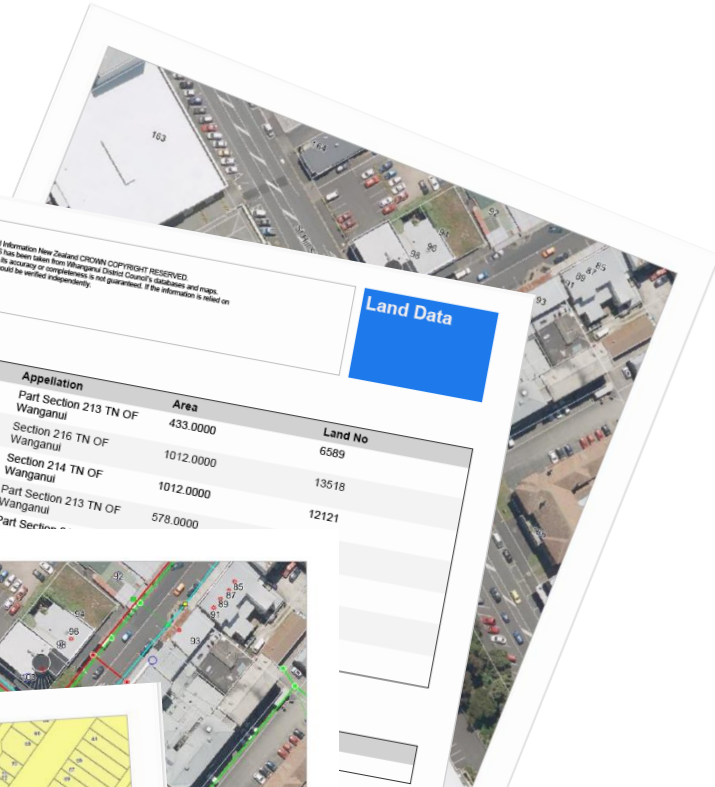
163

98

96

Information New Zealand CROWN COPYRIGHT RESERVED.
has been taken from Whanganui District Council's databases and maps.
its accuracy or completeness is not guaranteed. If the information is relied on
ould be verified independently.

Land Data

| Appellation | Area | Land No |
|---|---|---|
| Part Section 213 TN OF Wanganui | 433.0000 | 6589 |
| Section 216 TN OF Wanganui | 1012.0000 | 13518 |
| Section 214 TN OF Wanganui | 1012.0000 | 12121 |
| Part Section 213 TN OF Wanganui | 578.0000 | |
| Part Section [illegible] | | |

92

96

85

87

89

91

93